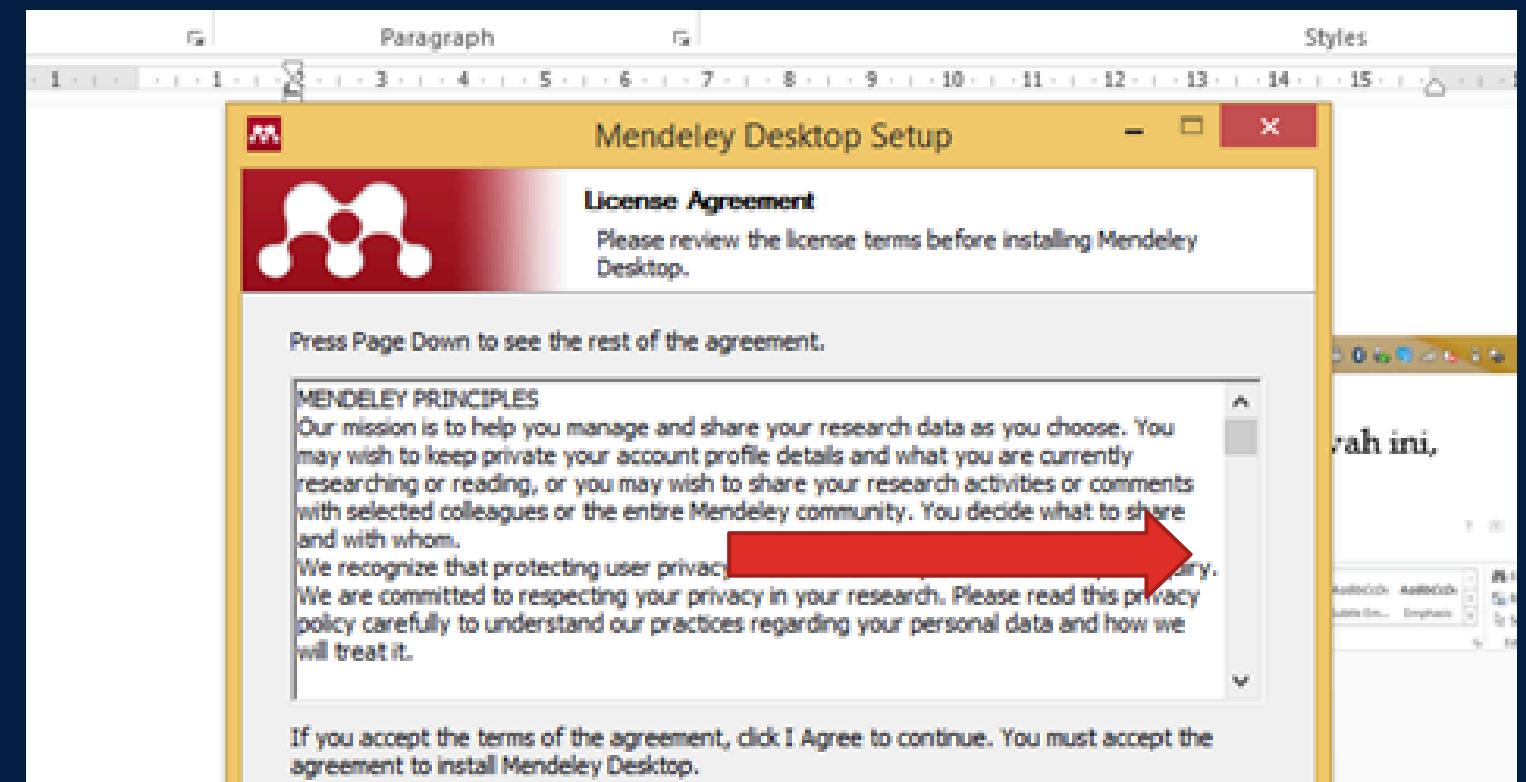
Paragraph

Styles

1 · 1 · 2 · 3 · 4 · 5 · 6 · 7 · 8 · 9 · 10 · 11 · 12 · 13 · 14 · 15

Mendeley Desktop Setup

License Agreement

Please review the license terms before installing Mendeley Desktop.

Press Page Down to see the rest of the agreement.

MENDELEY PRINCIPLES
Our mission is to help you manage and share your research data as you choose. You may wish to keep private your account profile details and what you are currently researching or reading, or you may wish to share your research activities or comments with selected colleagues or the entire Mendeley community. You decide what to share and with whom.
We recognize that protecting user privacy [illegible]ary.
We are committed to respecting your privacy in your research. Please read this privacy policy carefully to understand our practices regarding your personal data and how we will treat it.

vah ini,

If you accept the terms of the agreement, click I Agree to continue. You must accept the agreement to install Mendeley Desktop.